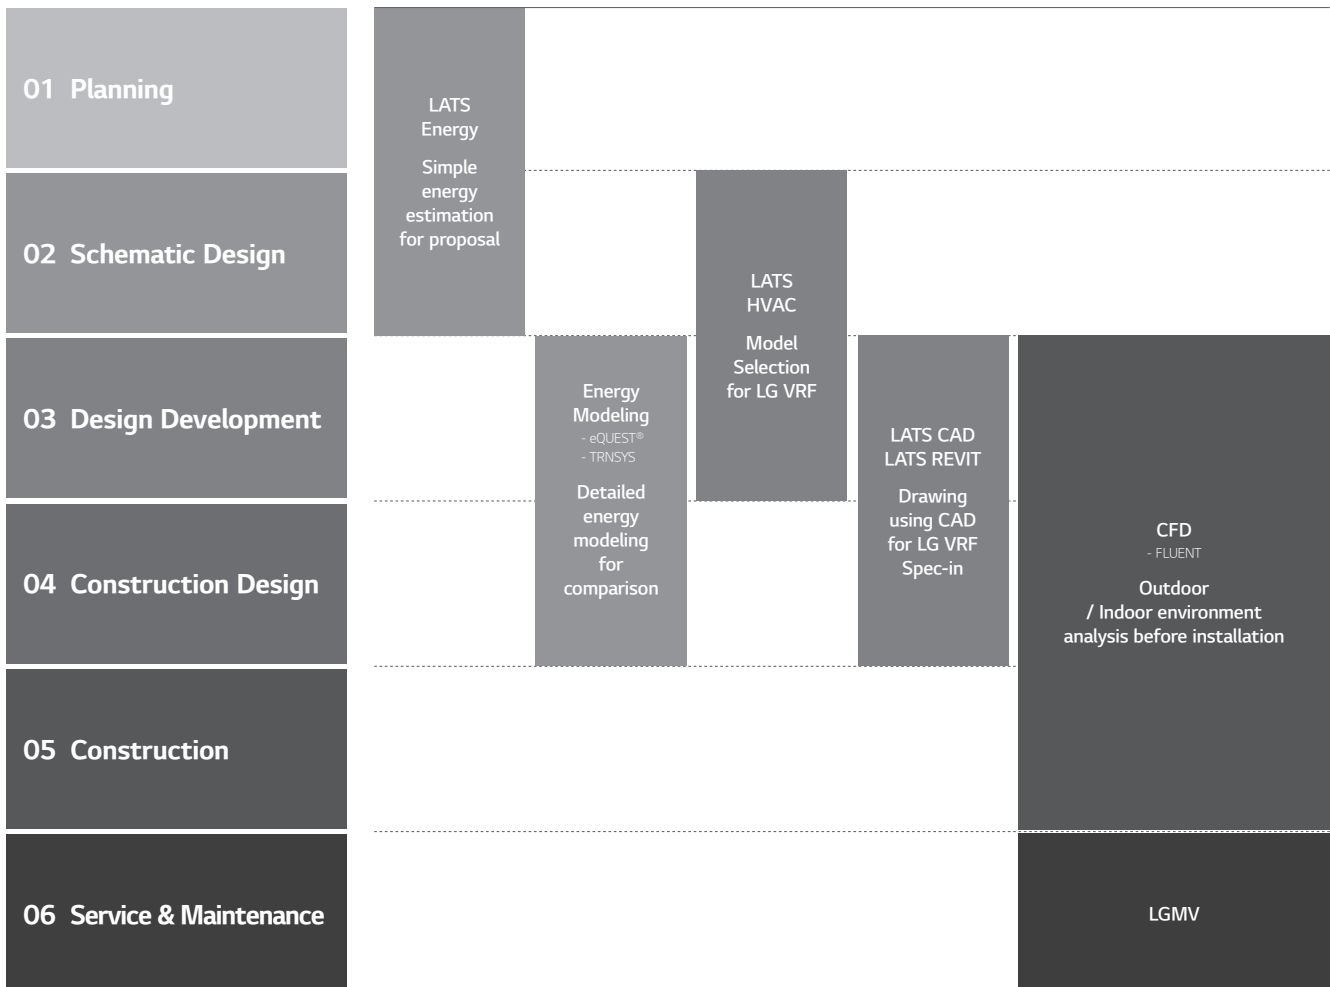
01 Planning

02 Schematic Design

03 Design Development

04 Construction Design

05 Construction

06 Service & Maintenance

LATS Energy

Simple energy estimation for proposal

LATS HVAC

Model Selection for LG VRF

Energy Modeling
- eQUEST®
- TRNSYS

Detailed energy modeling for comparison

LATS CAD
LATS REVIT

Drawing using CAD for LG VRF Spec-in

CFD
- FLUENT

Outdoor / Indoor environment analysis before installation

LGMV